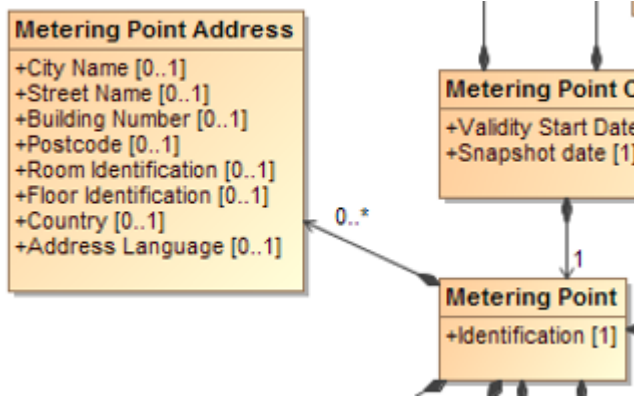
Metering Point Address

+City Name [0..1]
+Street Name [0..1]
+Building Number [0..1]
+Postcode [0..1]
+Room Identification [0..1]
+Floor Identification [0..1]
+Country [0..1]
+Address Language [0..1]

0..*

Metering Point C

+Validity Start Date
+Snapshot date [1]

1

Metering Point

+Identification [1]